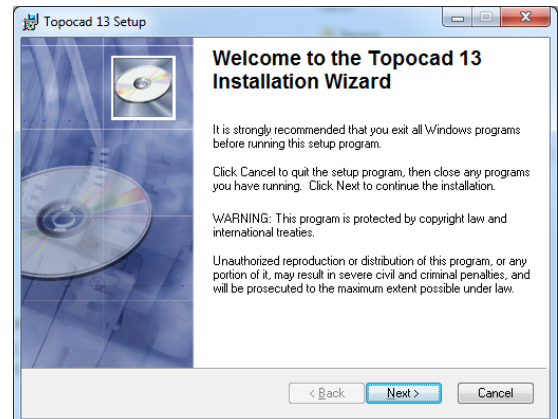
Topocad 13 Setup

Welcome to the Topocad 13 Installation Wizard

It is strongly recommended that you exit all Windows programs before running this setup program.

Click Cancel to quit the setup program, then close any programs you have running. Click Next to continue the installation.

WARNING: This program is protected by copyright law and international treaties.

Unauthorized reproduction or distribution of this program, or any portion of it, may result in severe civil and criminal penalties, and will be prosecuted to the maximum extent possible under law.

< Back
Next >
Cancel